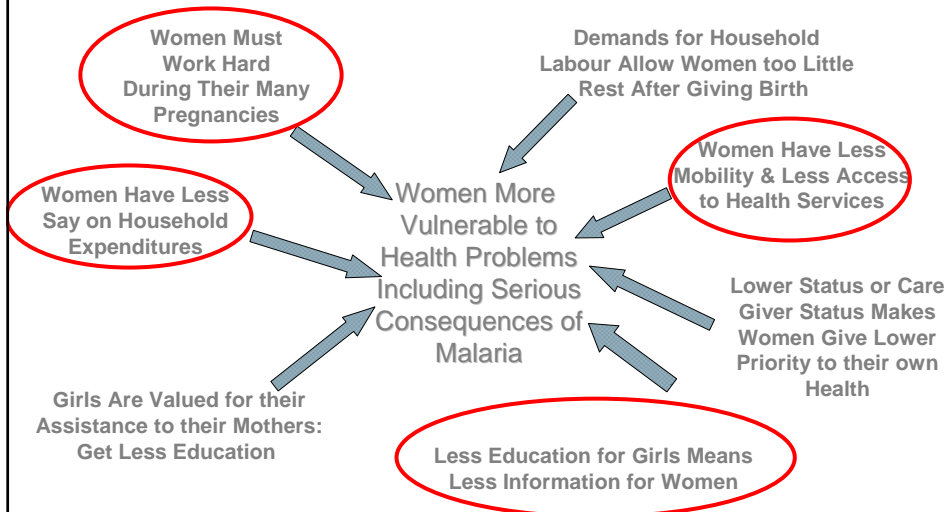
Women Must Work Hard During Their Many Pregnancies

Demands for Household Labour Allow Women too Little Rest After Giving Birth

Women Have Less Mobility & Less Access to Health Services

Women Have Less Say on Household Expenditures

Women More Vulnerable to Health Problems Including Serious Consequences of Malaria

Lower Status or Care Giver Status Makes Women Give Lower Priority to their own Health

Girls Are Valued for their Assistance to their Mothers: Get Less Education

Less Education for Girls Means Less Information for Women